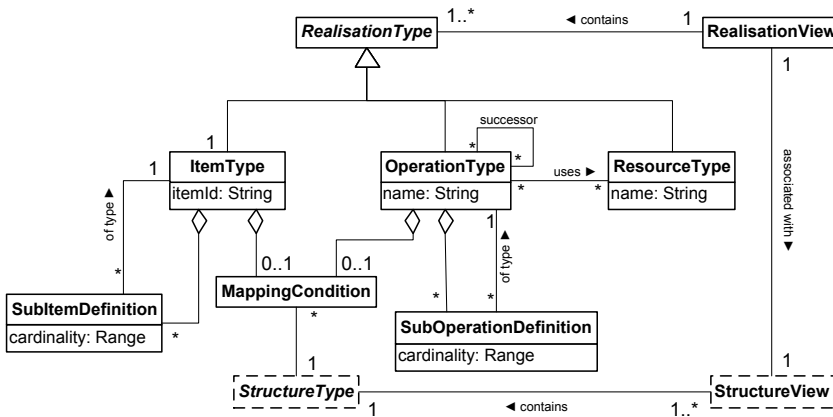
RealisationType
1..*
◄ contains
1
RealisationView
1
1
ItemType
itemId: String
1
of type ►
*
successor
*
*
OperationType
name: String
uses ►
*
*
ResourceType
name: String
associated with ▼
0..1
0..1
1
of type ►
MappingCondition
SubItemDefinition
cardinality: Range
*
*
*
*
SubOperationDefinition
cardinality: Range
1
StructureType
1
◄ contains
1
1..*
StructureView